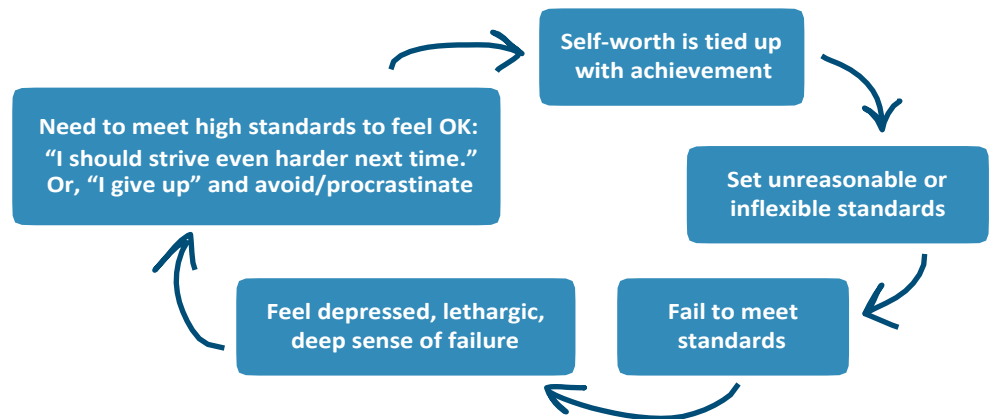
Self-worth is tied up with achievement

Set unreasonable or inflexible standards

Fail to meet standards

Feel depressed, lethargic, deep sense of failure

Need to meet high standards to feel OK: “I should strive even harder next time.” Or, “I give up” and avoid/procrastinate